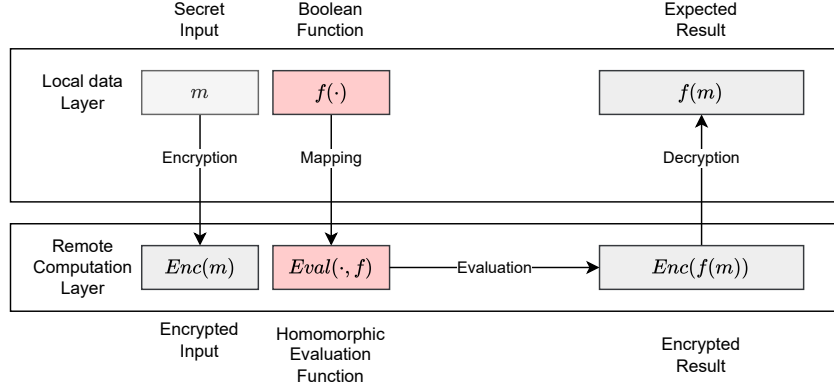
Secret Input

Boolean Function

Expected Result

Local data Layer

$m$

$f(\cdot)$

$f(m)$

Encryption

Mapping

Decryption

Remote Computation Layer

$Enc(m)$

$Eval(\cdot, f)$

Evaluation

$Enc(f(m))$

Encrypted Input

Homomorphic Evaluation Function

Encrypted Result